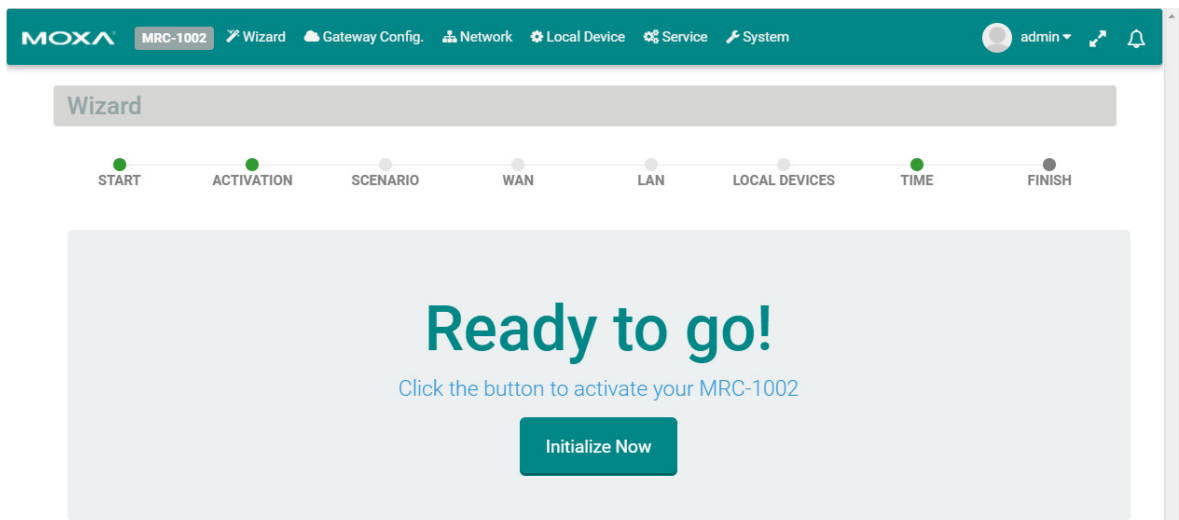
MOXA MRC-1002 Wizard Gateway Config. Network Local Device Service System admin

Wizard

START ACTIVATION SCENARIO WAN LAN LOCAL DEVICES TIME FINISH

Ready to go!

Click the button to activate your MRC-1002

Initialize Now